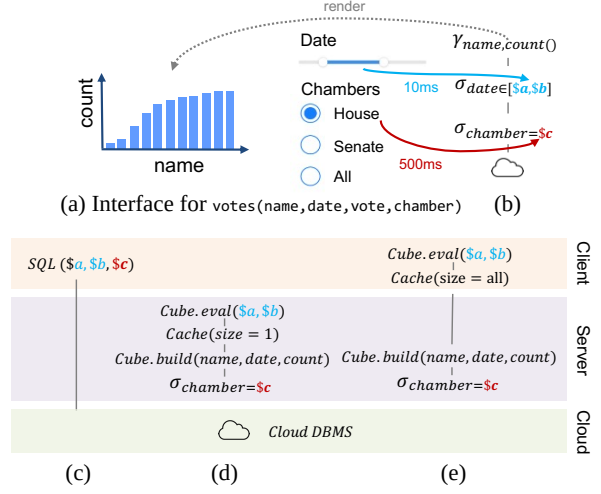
render

count

name

Date

$\gamma_{name,count}()$

10ms

$\sigma_{date \in [\$a,\$b]}$

Chambers

House

$\sigma_{chamber=\$c}$

Senate

500ms

All

(a) Interface for votes(name,date,vote,chamber)

(b)

Client

Server

Cloud

$SQL\ (\$a, \$b, \$c)$

$Cube.eval(\$a, \$b)$

$Cache(size = all)$

$Cube.eval(\$a, \$b)$

$Cache(size = 1)$

$Cube.build(name, date, count)$

$\sigma_{chamber=\$c}$

$Cube.build(name, date, count)$

$\sigma_{chamber=\$c}$

Cloud DBMS

(c)

(d)

(e)